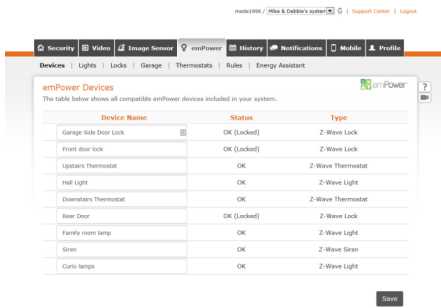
mediz1996 / Mike & Debbie's system | Support Center | Logout

Security | Video | Image Sensor | emPower | History | Notifications | Mobile | Profile

Devices | Lights | Locks | Garage | Thermostats | Rules | Energy Assistant

emPower Devices

emPower

The table below shows all compatible emPower devices included in your system.

| Device Name | Status | Type |
|---|---|---|
| Garage Side Door Lock | OK (Locked) | Z-Wave Lock |
| Front door lock | OK (Locked) | Z-Wave Lock |
| Upstairs Thermostat | OK | Z-Wave Thermostat |
| Hall Light | OK | Z-Wave Light |
| Downstairs Thermostat | OK | Z-Wave Thermostat |
| Rear Door | OK (Locked) | Z-Wave Lock |
| Family room lamp | OK | Z-Wave Light |
| Siren | OK | Z-Wave Siren |
| Curio lamps | OK | Z-Wave Light |

Save

?